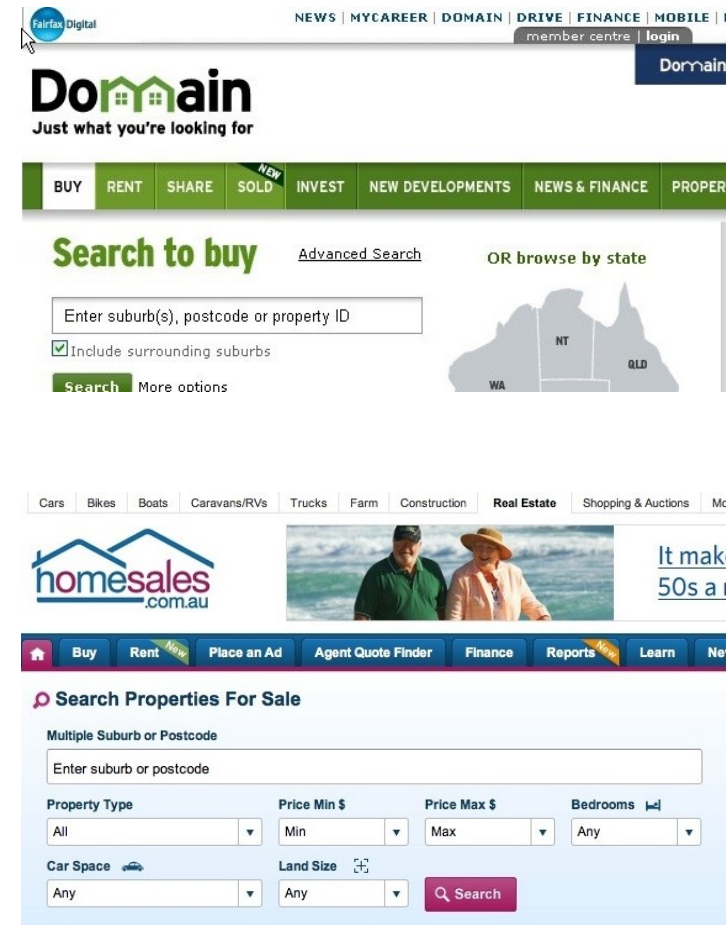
Fairfax Digital

NEWS | MYCAREER | DOMAIN | DRIVE | FINANCE | MOBILE | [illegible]

member centre | login

Domain

Domain
Just what you're looking for

BUY RENT SHARE NEW SOLD INVEST NEW DEVELOPMENTS NEWS & FINANCE PROPER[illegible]

Search to buy

Advanced Search

OR browse by state

Enter suburb(s), postcode or property ID

Include surrounding suburbs

Search More options

NT QLD WA

Cars Bikes Boats Caravans/RVs Trucks Farm Construction Real Estate Shopping & Auctions Mo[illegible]

homesales .com.au

It mak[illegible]
50s a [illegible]

Buy Rent New Place an Ad Agent Quote Finder Finance Reports New Learn Ne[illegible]

Search Properties For Sale

Multiple Suburb or Postcode

Enter suburb or postcode

Property Type
All

Price Min $
Min

Price Max $
Max

Bedrooms
Any

Car Space
Any

Land Size
Any

Search